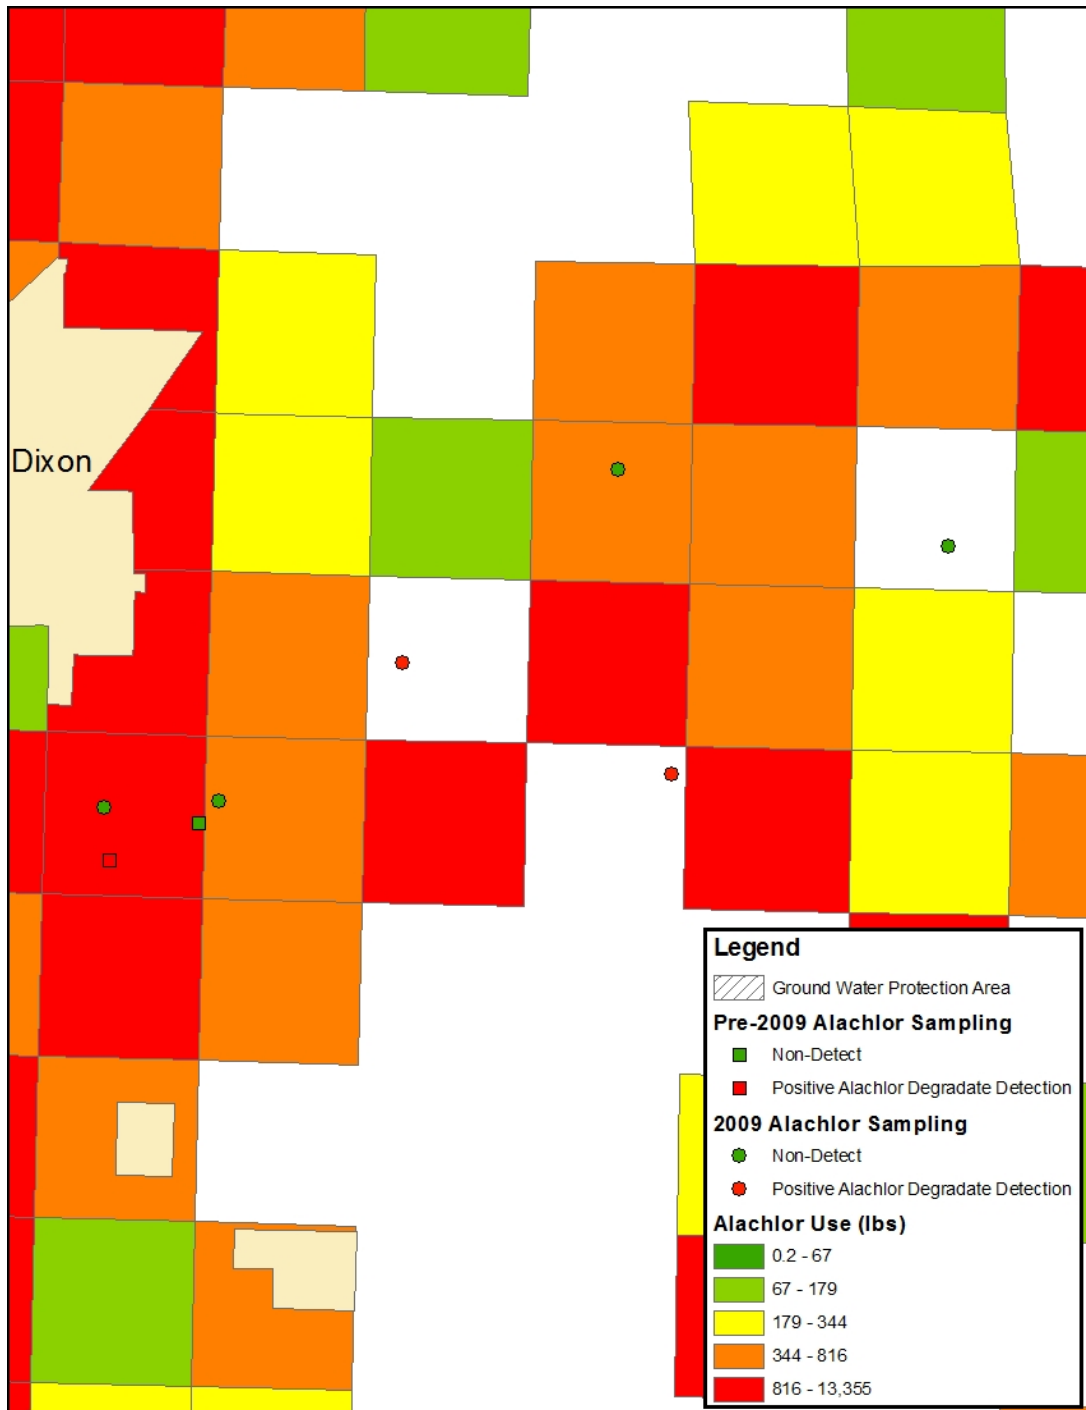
Dixon

Legend
Ground Water Protection Area
Pre-2009 Alachlor Sampling
Non-Detect
Positive Alachlor Degradate Detection
2009 Alachlor Sampling
Non-Detect
Positive Alachlor Degradate Detection
Alachlor Use (lbs)
0.2 - 67
67 - 179
179 - 344
344 - 816
816 - 13,355